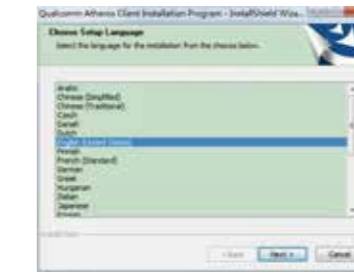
Qualcomm Atheros Client Installation Program - InstallShield Wiza...

Choose Setup Language

Select the language for the installation from the choices below.

Arabic
Chinese (Simplified)
Chinese (Traditional)
Czech
Danish
Dutch
English (United States)
Finnish
French (Standard)
German
Greek
Hungarian
Italian
Japanese
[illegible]

InstallShield

< Back
Next >
Cancel